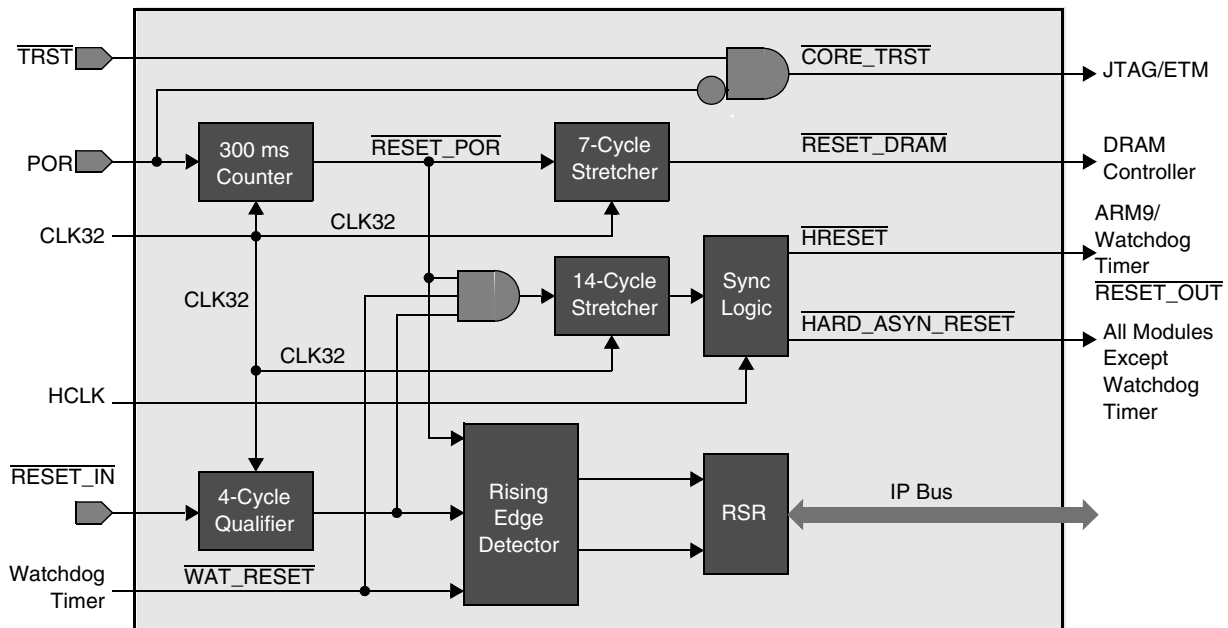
$\overline{\text{TRST}}$
$\overline{\text{CORE\_TRST}}$
JTAG/ETM
POR
300 ms Counter
$\overline{\text{RESET\_POR}}$
7-Cycle Stretcher
$\overline{\text{RESET\_DRAM}}$
DRAM Controller
CLK32
CLK32
ARM9/ Watchdog Timer
$\overline{\text{HRESET}}$
$\overline{\text{RESET\_OUT}}$
CLK32
14-Cycle Stretcher
Sync Logic
$\overline{\text{HARD\_ASYN\_RESET}}$
All Modules Except Watchdog Timer
CLK32
HCLK
$\overline{\text{RESET\_IN}}$
4-Cycle Qualifier
Rising Edge Detector
RSR
IP Bus
Watchdog Timer
$\overline{\text{WAT\_RESET}}$